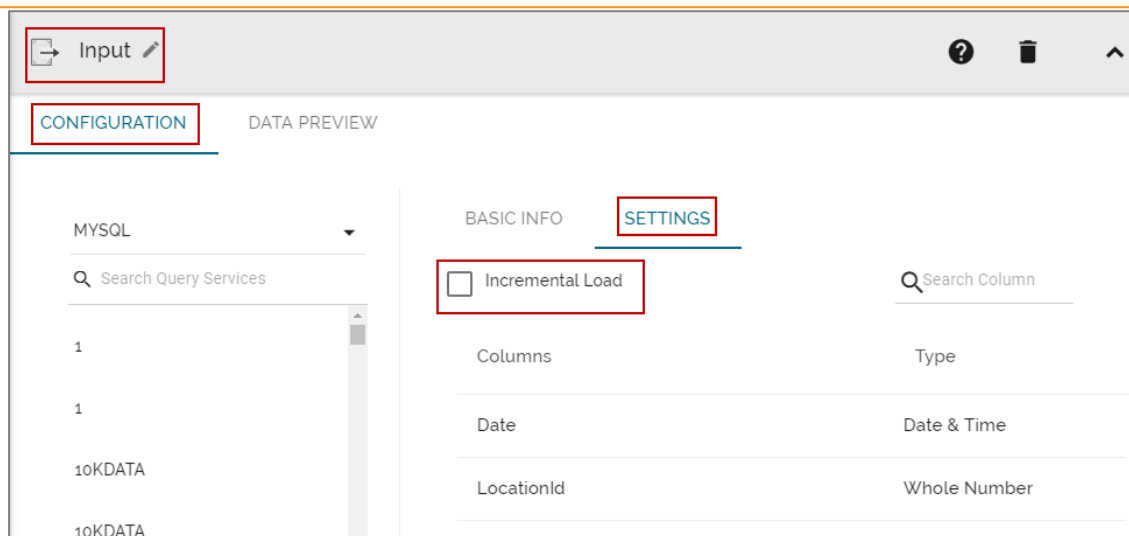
Input

CONFIGURATION DATA PREVIEW

MYSQL

Search Query Services

1

1

10KDATA

10KDATA

BASIC INFO SETTINGS

Incremental Load

Search Column

| Columns | Type |
|---|---|
| Date | Date & Time |
| LocationId | Whole Number |